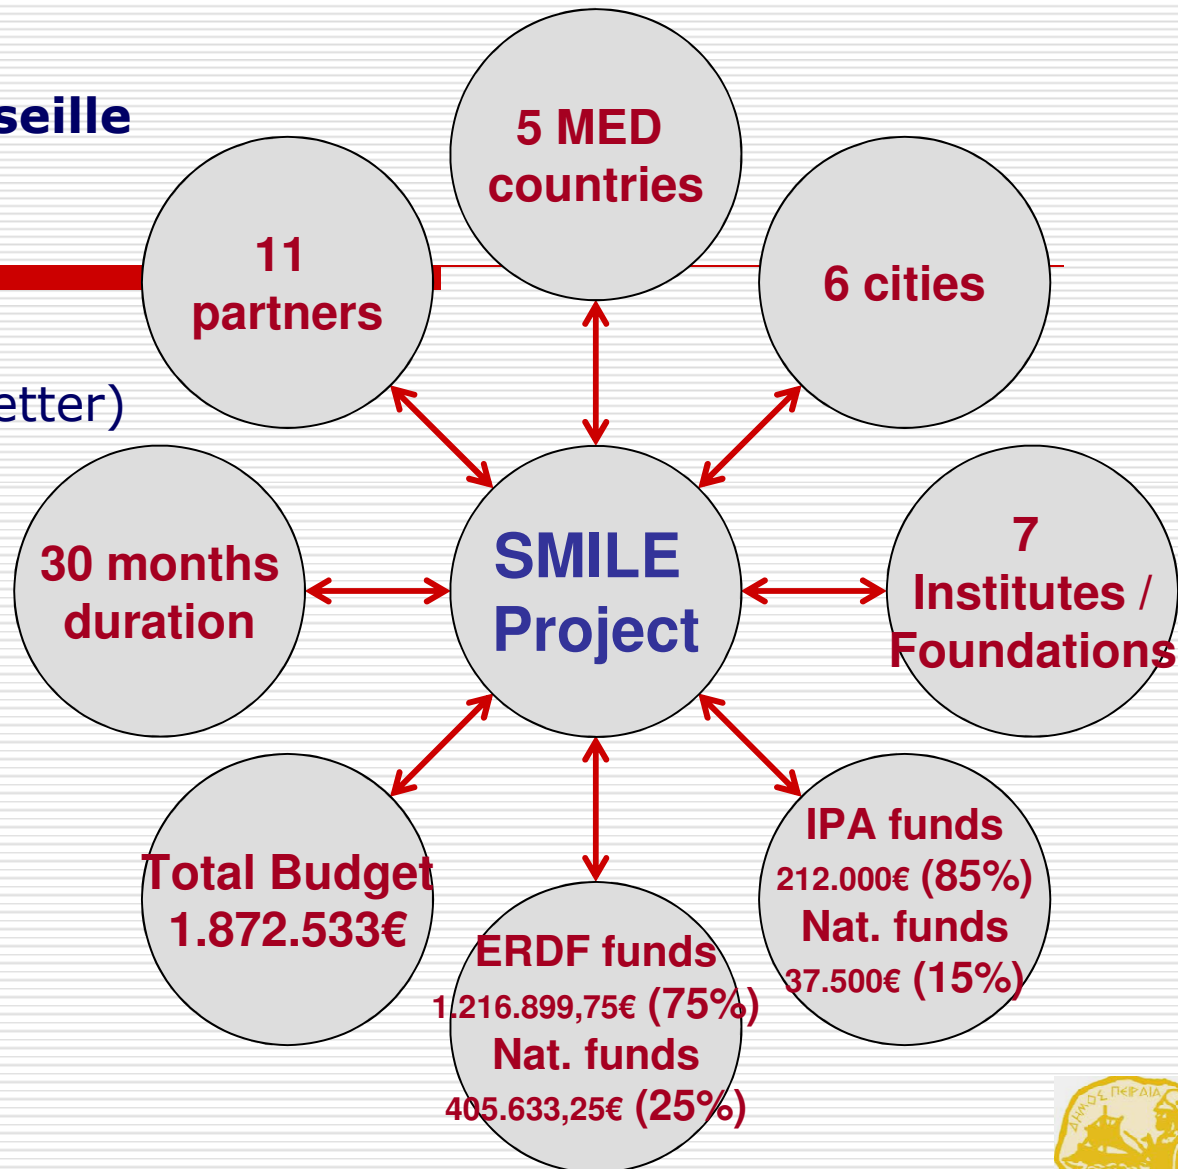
seille

etter)

5 MED countries

11 partners

6 cities

30 months duration

SMILE Project

7 Institutes / Foundations

Total Budget 1.872.533€

ERDF funds 1.216.899,75€ (75%) Nat. funds 405.633,25€ (25%)

IPA funds 212.000€ (85%) Nat. funds 37.500€ (15%)

ΔΗΜΟΣ ΠΕΙΡΑΙΑ